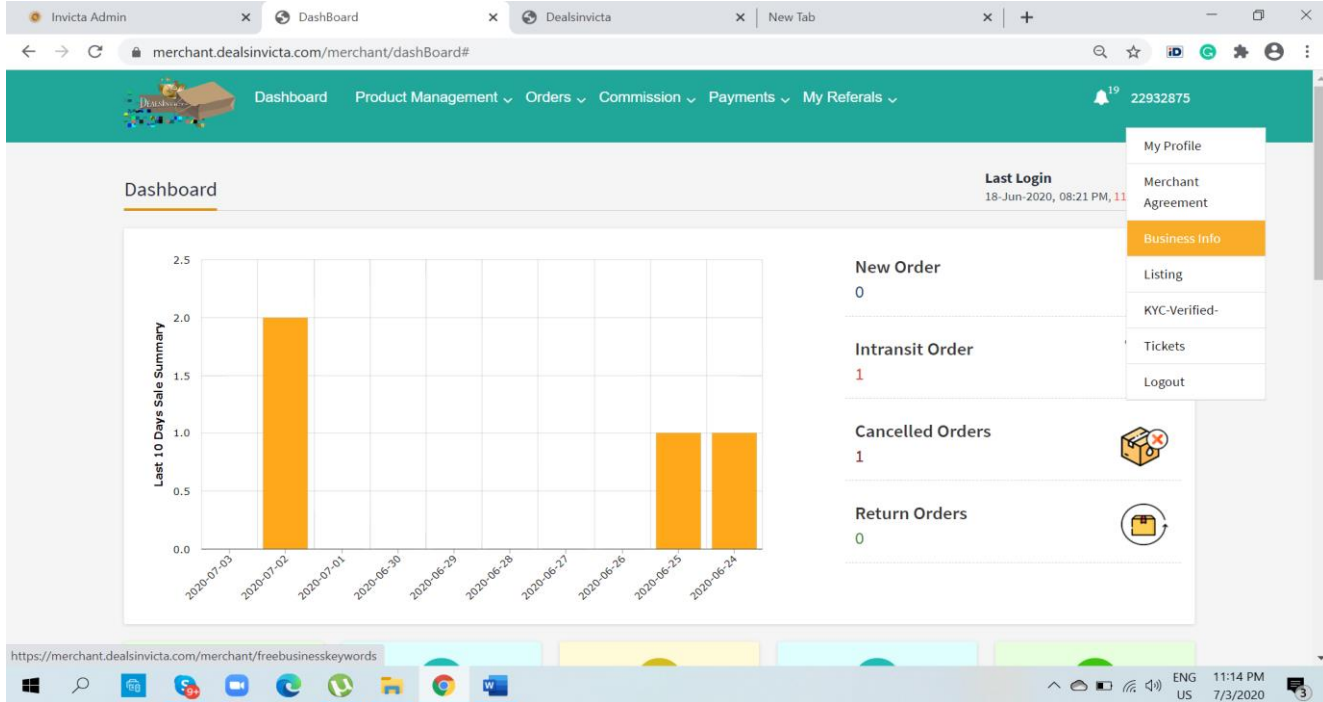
Invicta Admin | DashBoard | Dealsinvicta | New Tab

merchant.dealsinvicta.com/merchant/dashBoard#

Dashboard Product Management Orders Commission Payments My Referals

19 22932875

My Profile
Merchant Agreement
Business Info
Listing
KYC-Verified-
Tickets
Logout

Dashboard

Last Login
18-Jun-2020, 08:21 PM, 11

Last 10 Days Sale Summary

2.5
2.0
1.5
1.0
0.5
0.0

2020-07-03
2020-07-02
2020-07-01
2020-06-30
2020-06-29
2020-06-28
2020-06-27
2020-06-26
2020-06-25
2020-06-24

New Order
0

Intransit Order
1

Cancelled Orders
1

Return Orders
0

https://merchant.dealsinvicta.com/merchant/freebusinesskeywords

ENG US 11:14 PM 7/3/2020